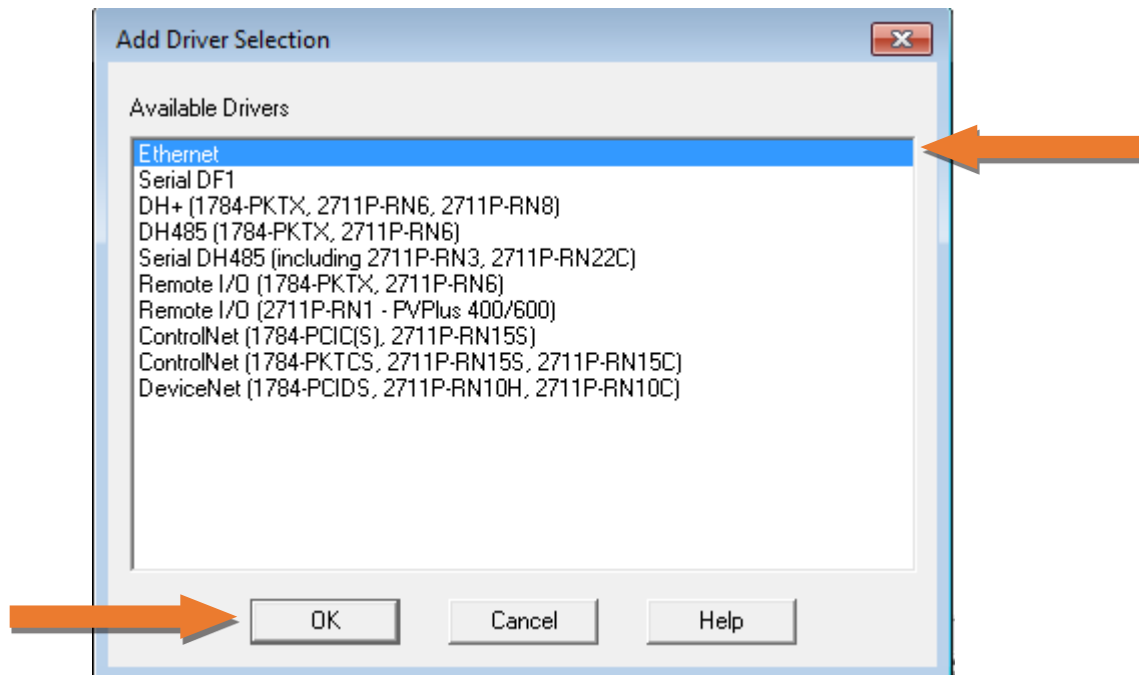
Add Driver Selection

Available Drivers

Ethernet
Serial DF1
DH+ (1784-PKTX, 2711P-RN6, 2711P-RN8)
DH485 (1784-PKTX, 2711P-RN6)
Serial DH485 (including 2711P-RN3, 2711P-RN22C)
Remote I/O (1784-PKTX, 2711P-RN6)
Remote I/O (2711P-RN1 - PVPlus 400/600)
ControlNet (1784-PCIC(S), 2711P-RN15S)
ControlNet (1784-PKTCS, 2711P-RN15S, 2711P-RN15C)
DeviceNet (1784-PCIDS, 2711P-RN10H, 2711P-RN10C)

OK
Cancel
Help